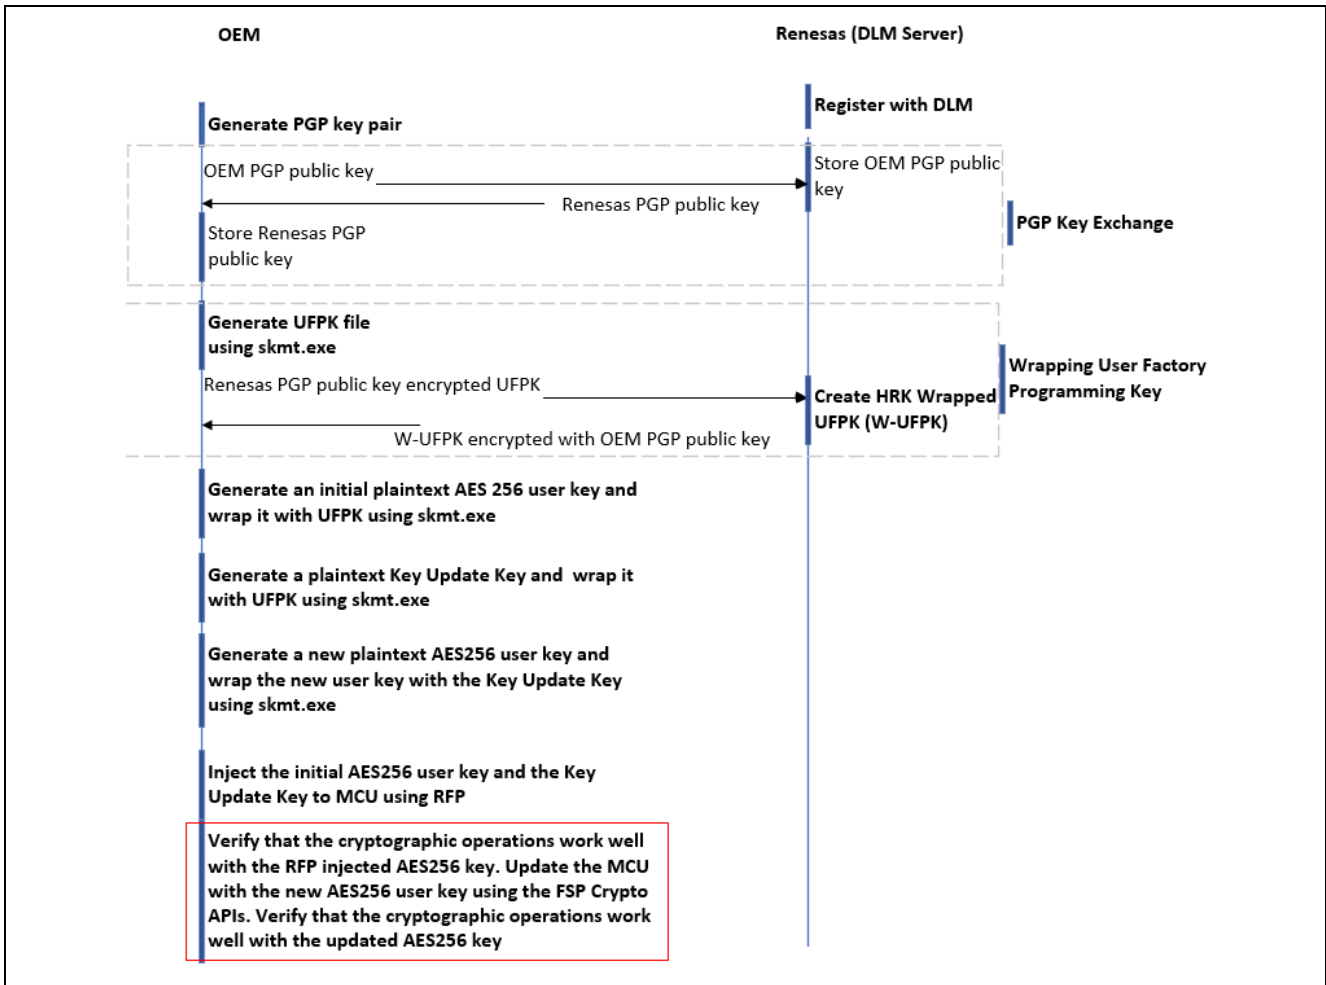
OEM

Renesas (DLM Server)

Register with DLM

Generate PGP key pair

OEM PGP public key

Store OEM PGP public key

Renesas PGP public key

PGP Key Exchange

Store Renesas PGP public key

Generate UFPK file using skmt.exe

Wrapping User Factory Programming Key

Renesas PGP public key encrypted UFPK

Create HRK Wrapped UFPK (W-UFPK)

W-UFPK encrypted with OEM PGP public key

Generate an initial plaintext AES 256 user key and wrap it with UFPK using skmt.exe

Generate a plaintext Key Update Key and wrap it with UFPK using skmt.exe

Generate a new plaintext AES256 user key and wrap the new user key with the Key Update Key using skmt.exe

Inject the initial AES256 user key and the Key Update Key to MCU using RFP

Verify that the cryptographic operations work well with the RFP injected AES256 key. Update the MCU with the new AES256 user key using the FSP Crypto APIs. Verify that the cryptographic operations work well with the updated AES256 key